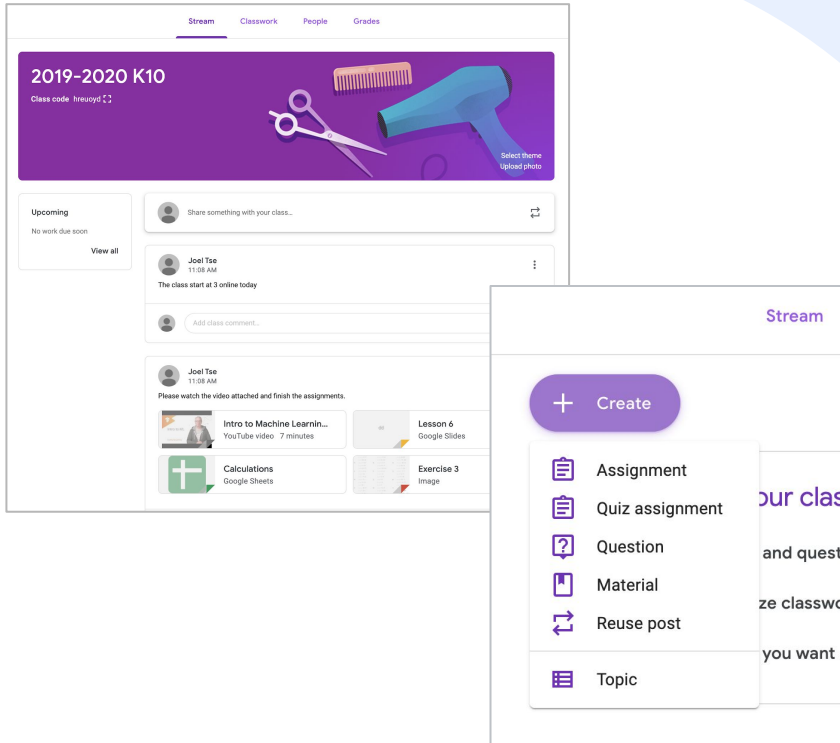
Stream Classwork People Grades

2019-2020 K10

Class code hreuoyd

Select theme
Upload photo

Upcoming

No work due soon

View all

Share something with your class...

Joel Tse
11:08 AM

The class start at 3 online today

Add class comment...

Joel Tse
11:08 AM

Please watch the video attached and finish the assignments.

Intro to Machine Learnin...
YouTube video 7 minutes

Lesson 6
Google Slides

Calculations
Google Sheets

Exercise 3
Image

Stream

Create

Assignment

Quiz assignment

Question

Material

Reuse post

Topic

our clas

and quest

ze classwo

you want